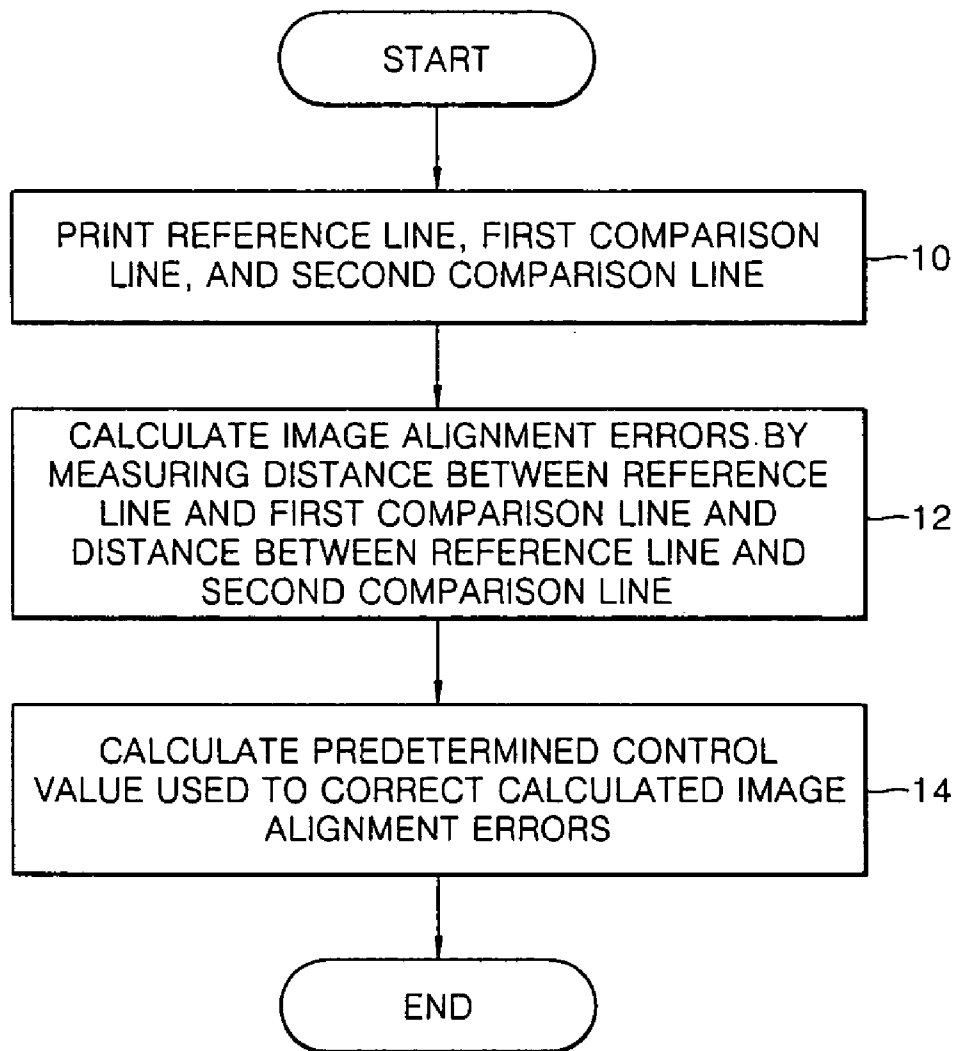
START

PRINT REFERENCE LINE, FIRST COMPARISON LINE, AND SECOND COMPARISON LINE

10

CALCULATE IMAGE ALIGNMENT ERRORS BY MEASURING DISTANCE BETWEEN REFERENCE LINE AND FIRST COMPARISON LINE AND DISTANCE BETWEEN REFERENCE LINE AND SECOND COMPARISON LINE

12

CALCULATE PREDETERMINED CONTROL VALUE USED TO CORRECT CALCULATED IMAGE ALIGNMENT ERRORS

14

END